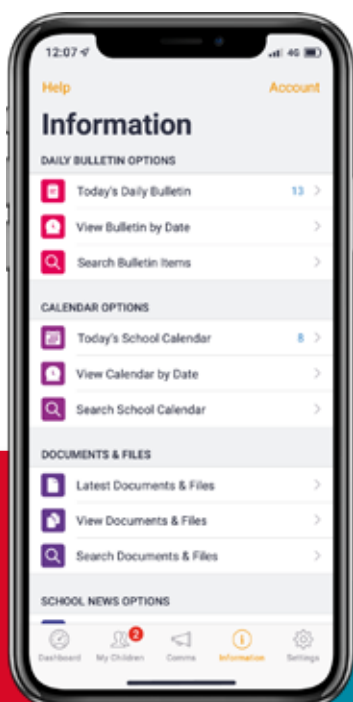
12:07
4G

Help
Account

Information

DAILY BULLETIN OPTIONS

Today's Daily Bulletin 13

View Bulletin by Date

Search Bulletin Items

CALENDAR OPTIONS

Today's School Calendar 8

View Calendar by Date

Search School Calendar

DOCUMENTS & FILES

Latest Documents & Files

View Documents & Files

Search Documents & Files

SCHOOL NEWS OPTIONS

Dashboard
2
My Children
Comms
Information
Settings